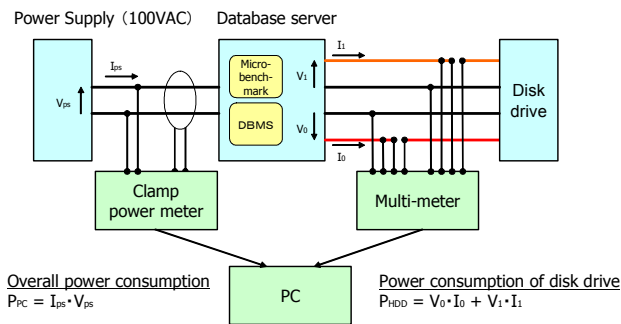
Power Supply（100VAC）  Database server

$I_{ps}$

$V_{ps}$

Micro-benchmark

DBMS

$I_1$

$V_1$

$V_0$

$I_0$

Disk drive

Clamp power meter

Multi-meter

Overall power consumption
$P_{PC} = I_{ps} \cdot V_{ps}$

PC

Power consumption of disk drive
$P_{HDD} = V_0 \cdot I_0 + V_1 \cdot I_1$